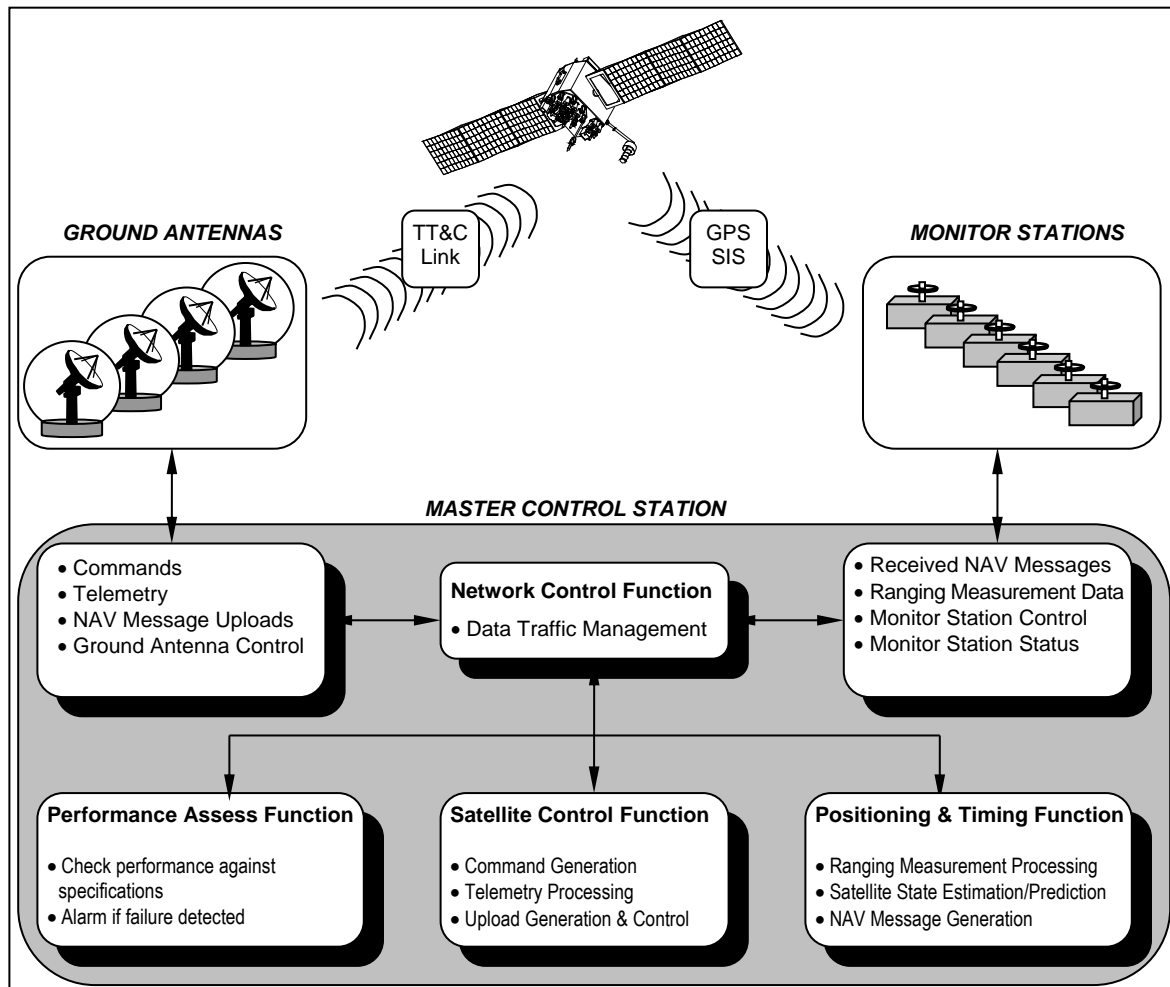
GROUND ANTENNAS

TT&C Link

GPS SIS

MONITOR STATIONS

MASTER CONTROL STATION

• Commands
• Telemetry
• NAV Message Uploads
• Ground Antenna Control

Network Control Function
• Data Traffic Management

• Received NAV Messages
• Ranging Measurement Data
• Monitor Station Control
• Monitor Station Status

Performance Assess Function
• Check performance against specifications
• Alarm if failure detected

Satellite Control Function
• Command Generation
• Telemetry Processing
• Upload Generation & Control

Positioning & Timing Function
• Ranging Measurement Processing
• Satellite State Estimation/Prediction
• NAV Message Generation